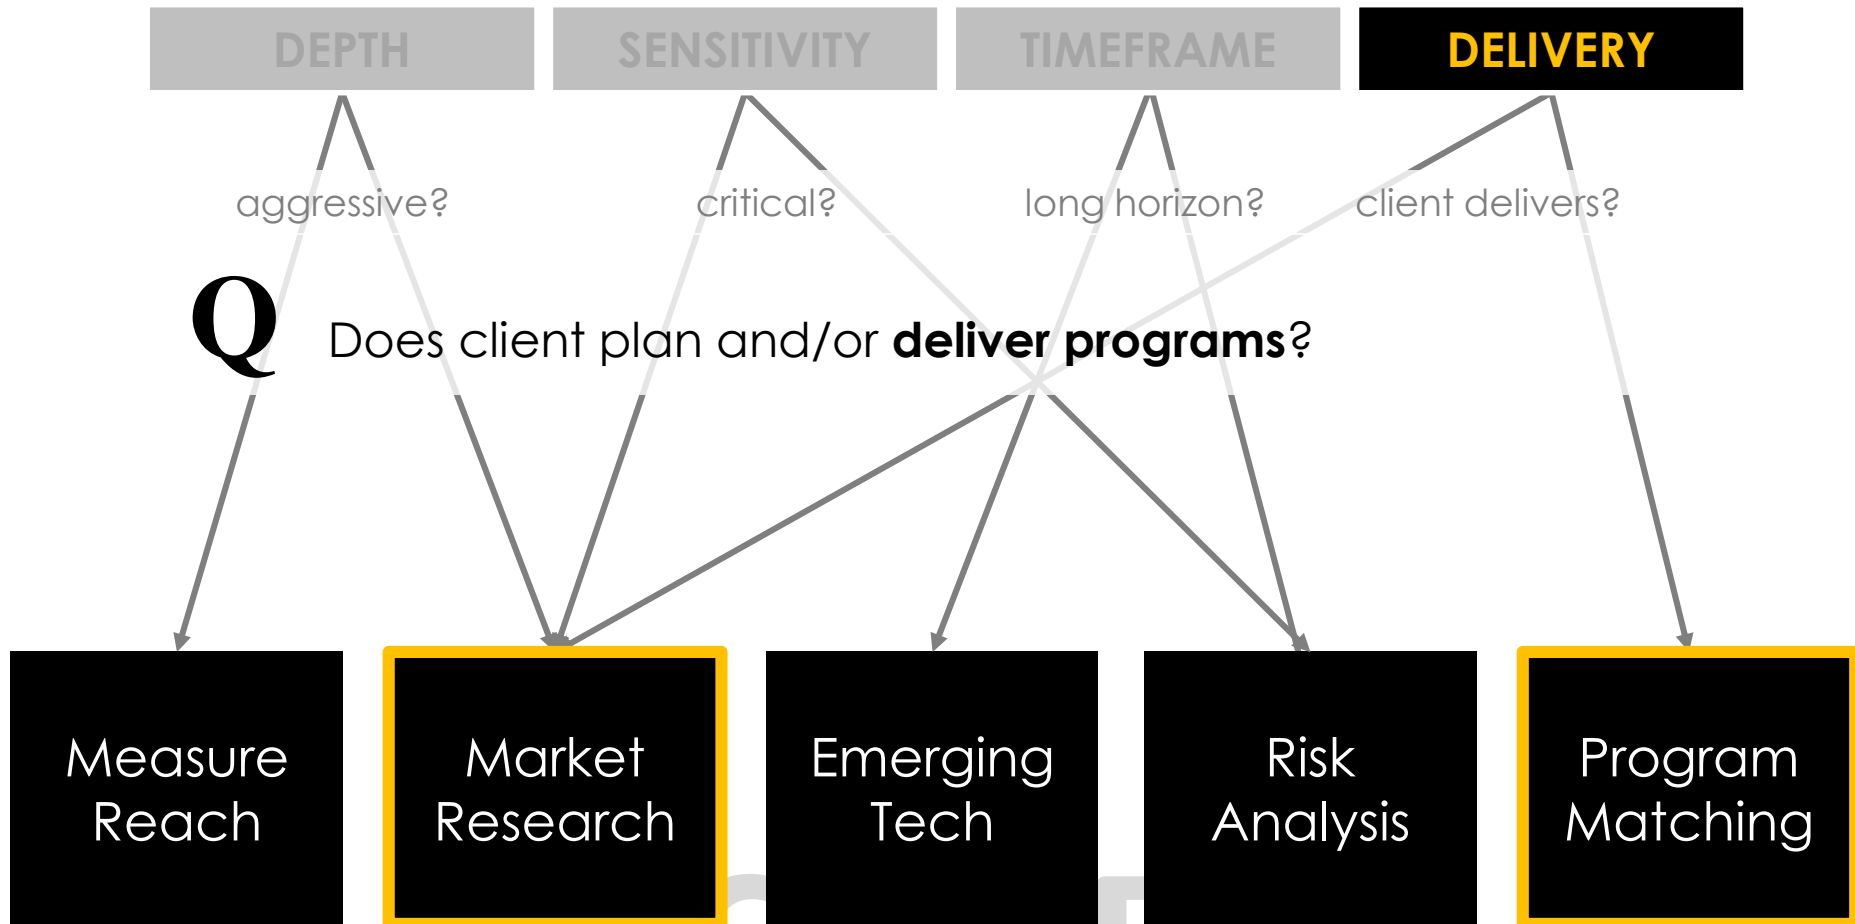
DEPTH SENSITIVITY TIMEFRAME DELIVERY

aggressive? critical? long horizon? client delivers?

Q Does client plan and/or **deliver programs**?

Measure Reach

Market Research

Emerging Tech

Risk Analysis

Program Matching